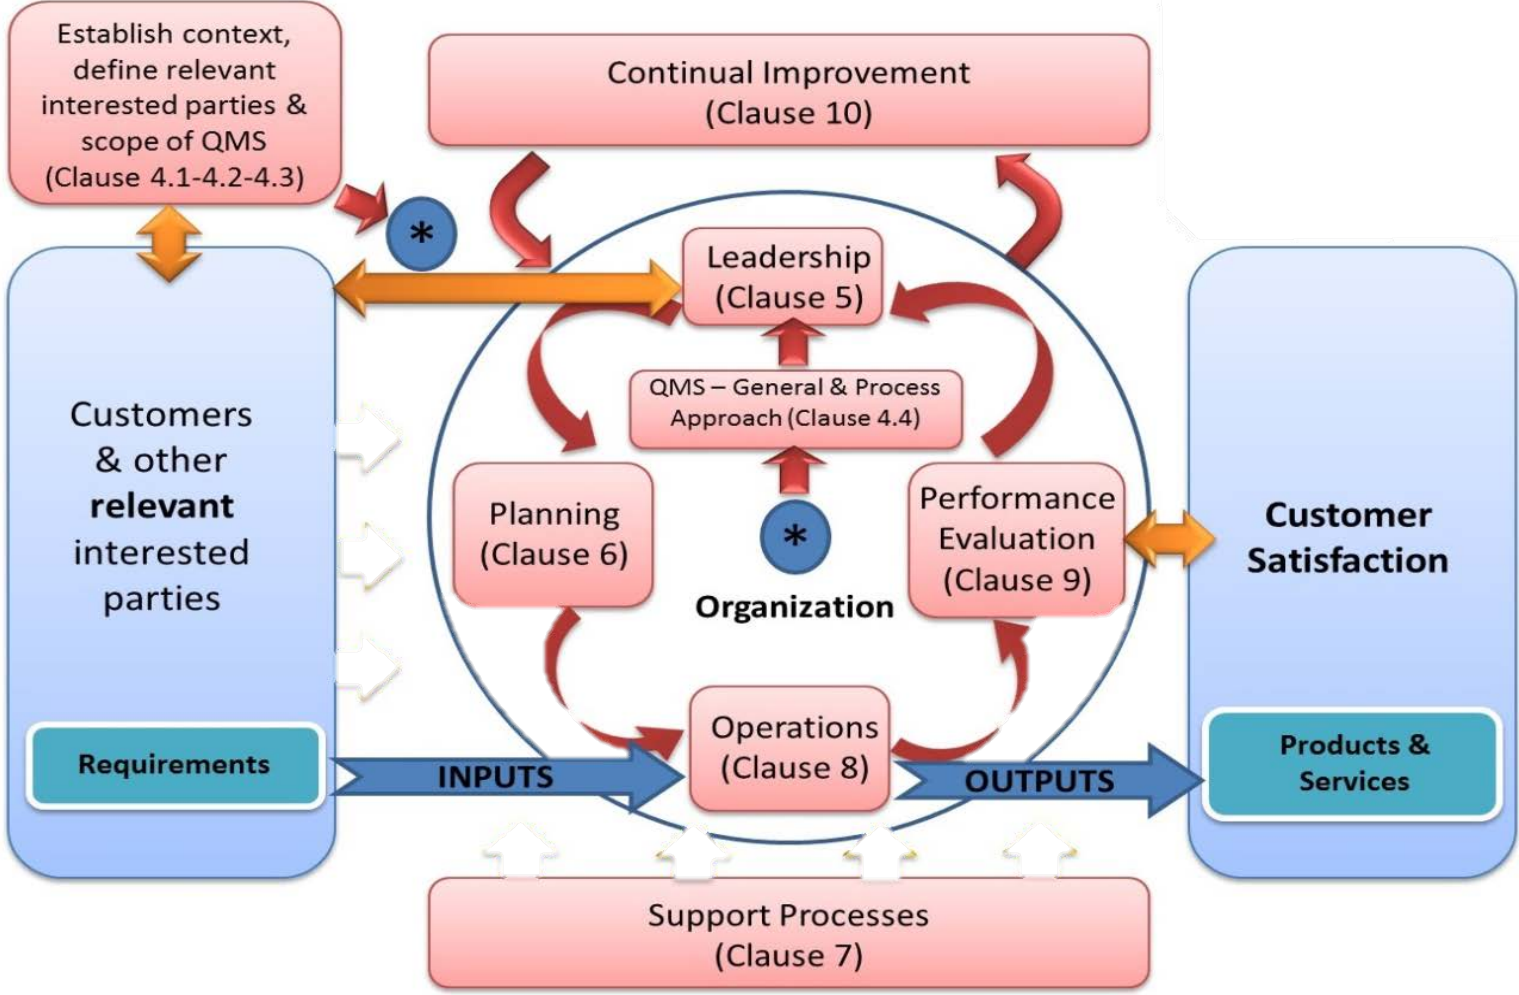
Establish context, define relevant interested parties & scope of QMS (Clause 4.1-4.2-4.3)

Continual Improvement (Clause 10)

*

Leadership (Clause 5)

Customers & other **relevant** interested parties

QMS – General & Process Approach (Clause 4.4)

Planning (Clause 6)

*

Organization

Performance Evaluation (Clause 9)

**Customer Satisfaction**

Operations (Clause 8)

Requirements

INPUTS

OUTPUTS

Products & Services

Support Processes (Clause 7)